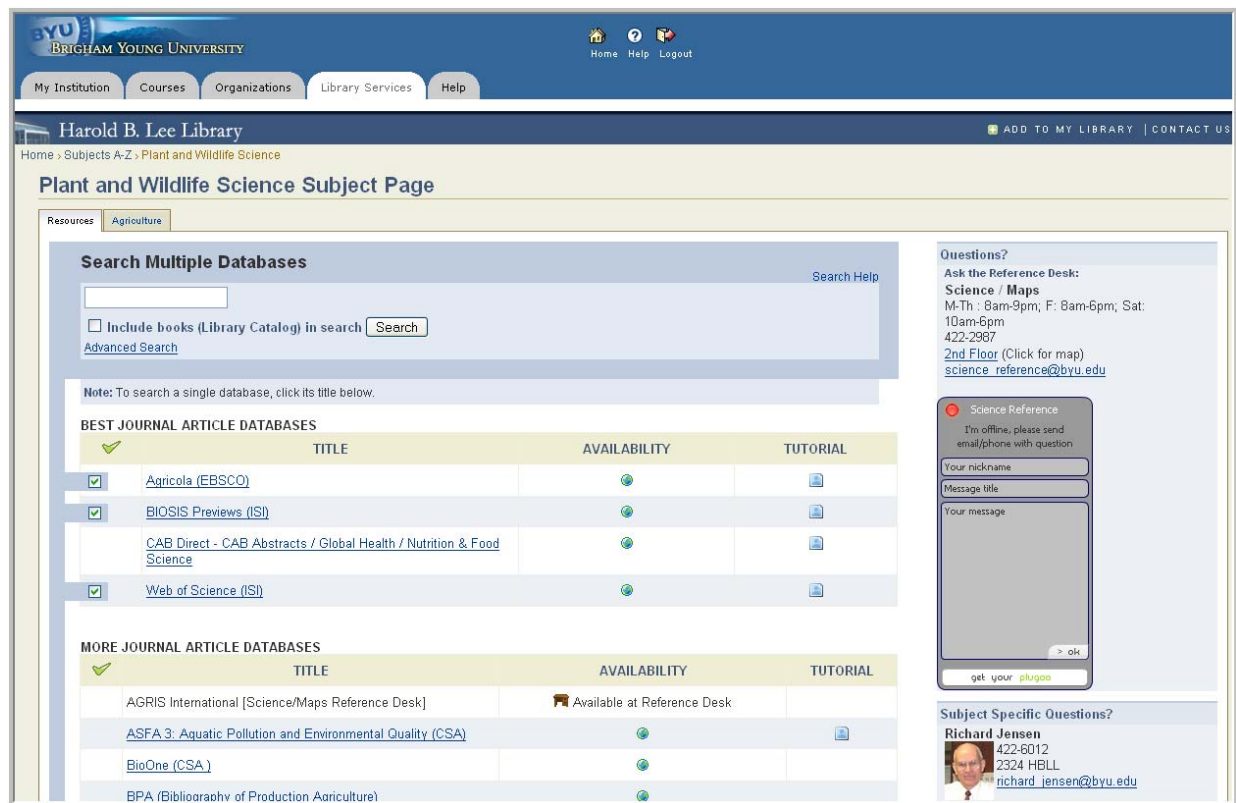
BYU BRIGHAM YOUNG UNIVERSITY

Home Help Logout

My Institution | Courses | Organizations | Library Services | Help

Harold B. Lee Library

ADD TO MY LIBRARY | CONTACT US

Home › Subjects A-Z › Plant and Wildlife Science

Plant and Wildlife Science Subject Page

Resources | Agriculture

Search Multiple Databases

Search Help

Include books (Library Catalog) in search Search

Advanced Search

Note: To search a single database, click its title below.

BEST JOURNAL ARTICLE DATABASES

| ✓ | TITLE | AVAILABILITY | TUTORIAL |
|---|---|---|---|
| ☑ | Agricola (EBSCO) | | |
| ☑ | BIOSIS Previews (ISI) | | |
| | CAB Direct - CAB Abstracts / Global Health / Nutrition & Food Science | | |
| ☑ | Web of Science (ISI) | | |

MORE JOURNAL ARTICLE DATABASES

| ✓ | TITLE | AVAILABILITY | TUTORIAL |
|---|---|---|---|
| | AGRIS International [Science/Maps Reference Desk] | Available at Reference Desk | |
| | ASFA 3: Aquatic Pollution and Environmental Quality (CSA) | | |
| | BioOne (CSA ) | | |
| | BPA (Bibliography of Production Agriculture) | | |

Questions?
Ask the Reference Desk:
Science / Maps
M-Th : 8am-9pm; F: 8am-6pm; Sat: 10am-6pm
422-2987
2nd Floor (Click for map)
science_reference@byu.edu

Science Reference
I'm offline, please send email/phone with question
Your nickname
Message title
Your message
> ok
get your plugoo

Subject Specific Questions?
Richard Jensen
422-6012
2324 HBLL
richard_jensen@byu.edu